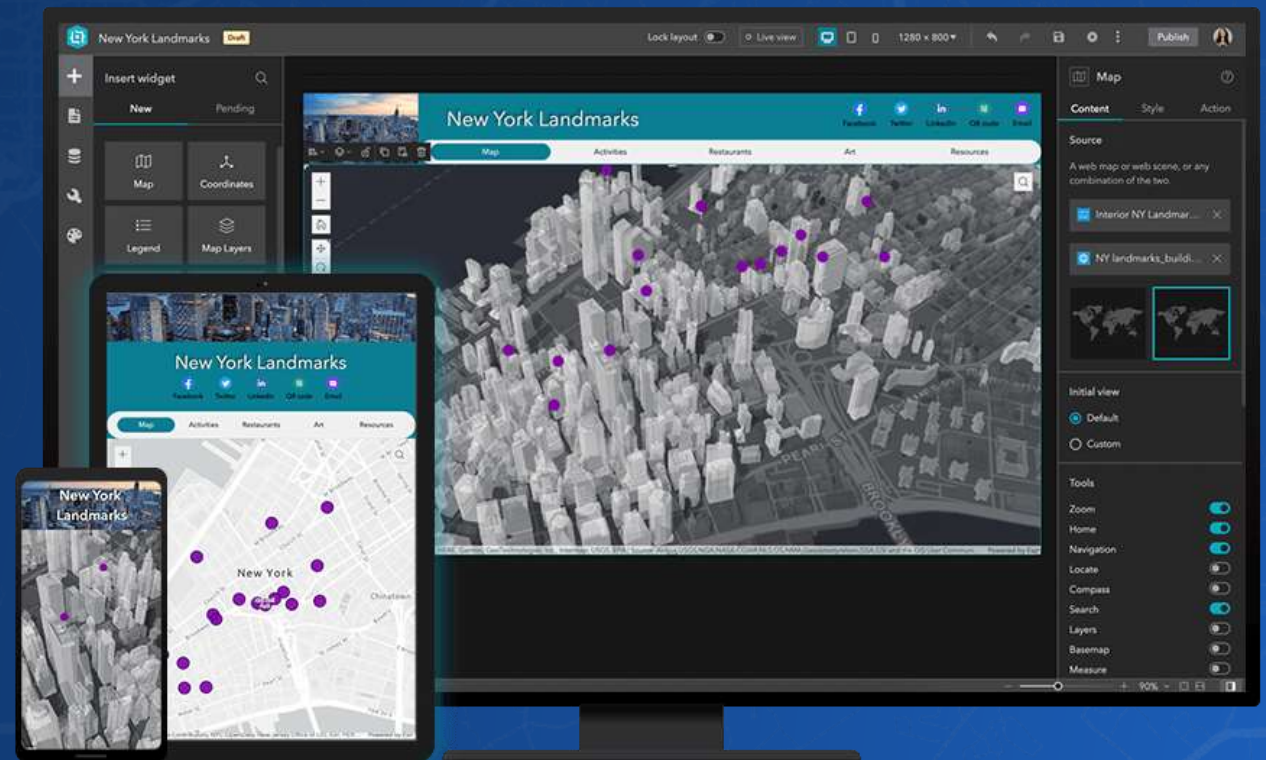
New York Landmarks Draft

Lock layout

Live view

1280 × 800

Publish

Insert widget

New

Pending

Map

Coordinates

Legend

Map Layers

New York Landmarks

Facebook Twitter LinkedIn QR code Email

Map Activities Restaurants Art Resources

Map

Content Style Action

Source

A web map or web scene, or any combination of the two.

Interior NY Landmar...

NY landmarks_buildi...

Initial view

Default

Custom

Tools

Zoom

Home

Navigation

Locate

Compass

Search

Layers

Basemap

Measure

90%

New York Landmarks

Facebook Twitter LinkedIn QR code Email

Map Activities Restaurants Art Resources

New York

Chinatown

New York Landmarks